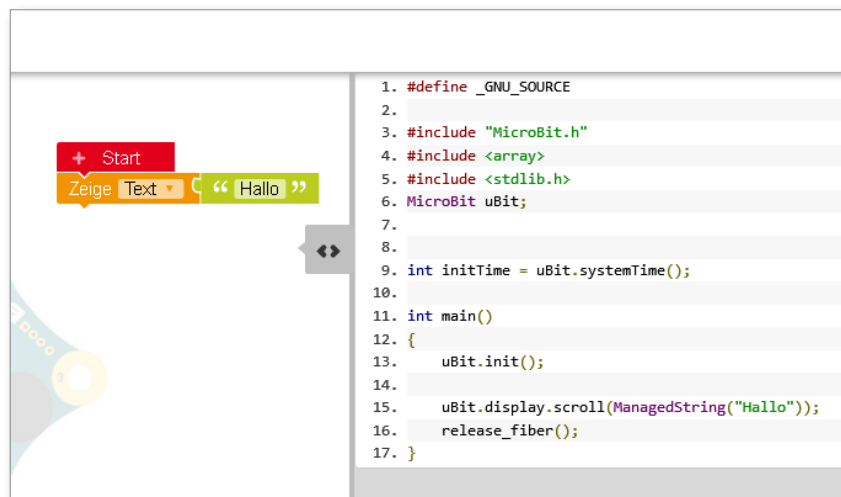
+ Start
Zeige Text ▾ “ Hallo ”

<>

1. #define _GNU_SOURCE
2.
3. #include "MicroBit.h"
4. #include <array>
5. #include <stdlib.h>
6. MicroBit uBit;
7.
8.
9. int initTime = uBit.systemTime();
10.
11. int main()
12. {
13. uBit.init();
14.
15. uBit.display.scroll(ManagedString("Hallo"));
16. release_fiber();
17. }